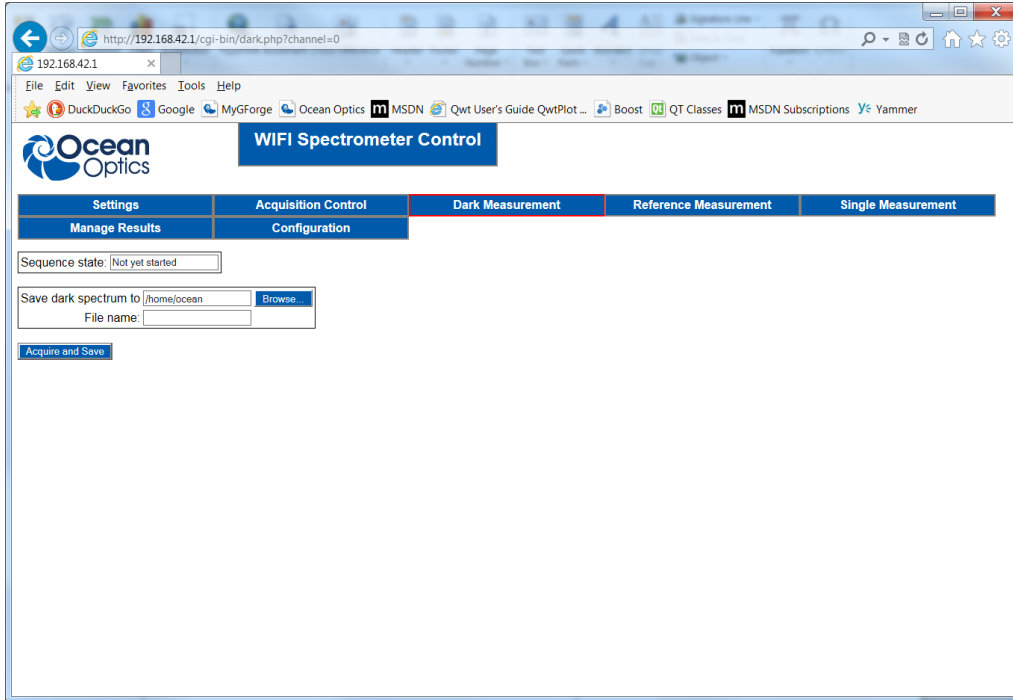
http://192.168.42.1/cgi-bin/dark.php?channel=0

192.168.42.1 ×

File Edit View Favorites Tools Help

DuckDuckGo Google MyGForge Ocean Optics MSDN Qwt User's Guide QwtPlot ... Boost QT Classes MSDN Subscriptions Yammer

Ocean Optics

WIFI Spectrometer Control

| Settings | Acquisition Control | Dark Measurement | Reference Measurement | Single Measurement |
|---|---|---|---|---|
| Manage Results | Configuration | | | |

Sequence state: Not yet started

Save dark spectrum to /home/ocean Browse...
File name:

Acquire and Save